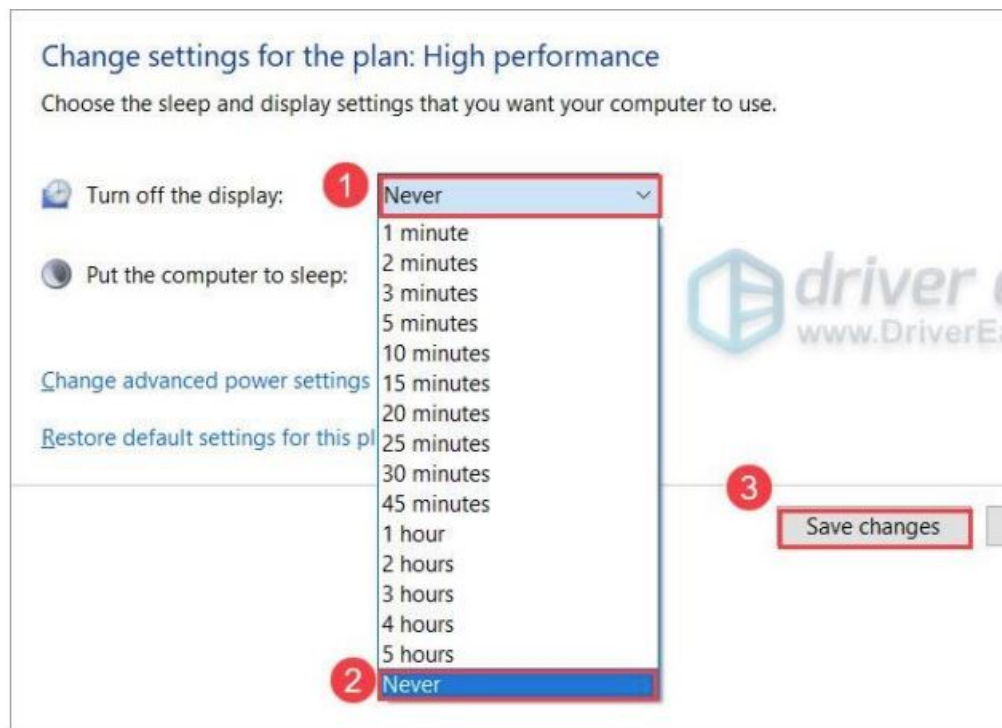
Change settings for the plan: High performance

Choose the sleep and display settings that you want your computer to use.

Turn off the display:

1

Never

1 minute
2 minutes
3 minutes
5 minutes
10 minutes
15 minutes
20 minutes
25 minutes
30 minutes
45 minutes
1 hour
2 hours
3 hours
4 hours
5 hours

2

Never

Put the computer to sleep:

Change advanced power settings

Restore default settings for this pl

driver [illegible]
www.DriverE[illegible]

3

Save changes